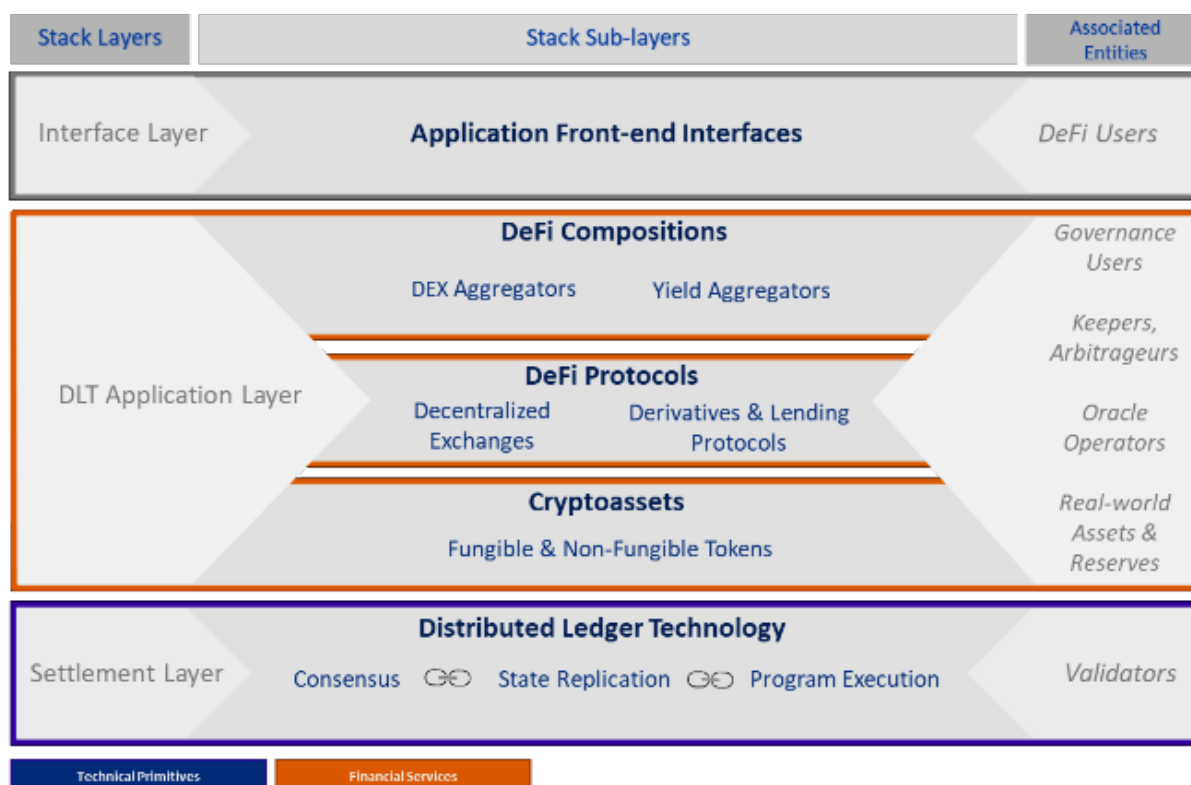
Stack Layers

Stack Sub-layers

Associated Entities

Interface Layer

Application Front-end Interfaces

DeFi Users

DLT Application Layer

DeFi Compositions

DEX Aggregators

Yield Aggregators

DeFi Protocols

Decentralized Exchanges

Derivatives & Lending Protocols

Cryptoassets

Fungible & Non-Fungible Tokens

Governance Users

Keepers, Arbitrageurs

Oracle Operators

Real-world Assets & Reserves

Settlement Layer

Distributed Ledger Technology

Consensus

State Replication

Program Execution

Validators

Technical Primitives

Financial Services